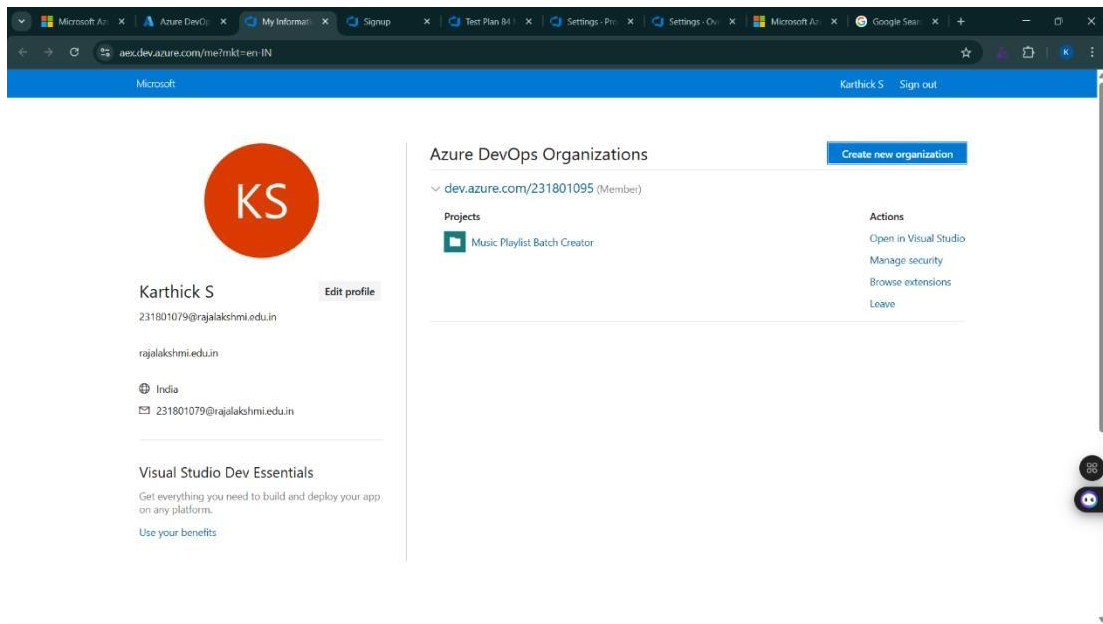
Microsoft Az | Azure DevO | My Informati | Signup | Test Plan 84 | Settings - Pro | Settings - Ov | Microsoft Az | Google Sear | +

aex.dev.azure.com/me?mkt=en-IN

Microsoft

Karthick S   Sign out

KS

Karthick S
Edit profile
231801079@rajalakshmi.edu.in

rajalakshmi.edu.in

India
231801079@rajalakshmi.edu.in

Visual Studio Dev Essentials
Get everything you need to build and deploy your app on any platform.
Use your benefits

Azure DevOps Organizations
Create new organization

dev.azure.com/231801095 (Member)

Projects
Music Playlist Batch Creator

Actions
Open in Visual Studio
Manage security
Browse extensions
Leave